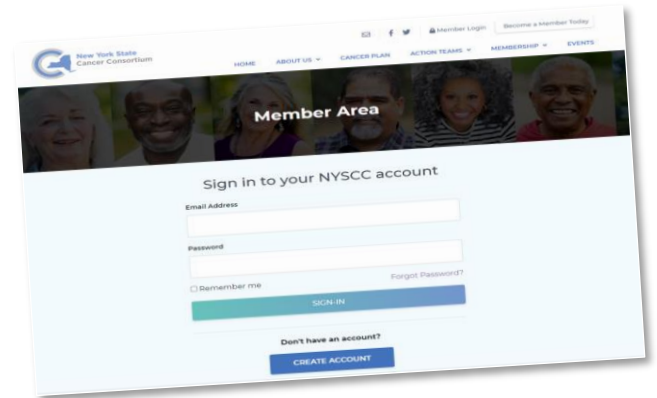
Member Login Become a Member Today

New York State Cancer Consortium

HOME ABOUT US CANCER PLAN ACTION TEAMS MEMBERSHIP EVENTS

Member Area

Sign in to your NYSCC account

Email Address

Password

Remember me

Forgot Password?

SIGN-IN

Don't have an account?

CREATE ACCOUNT